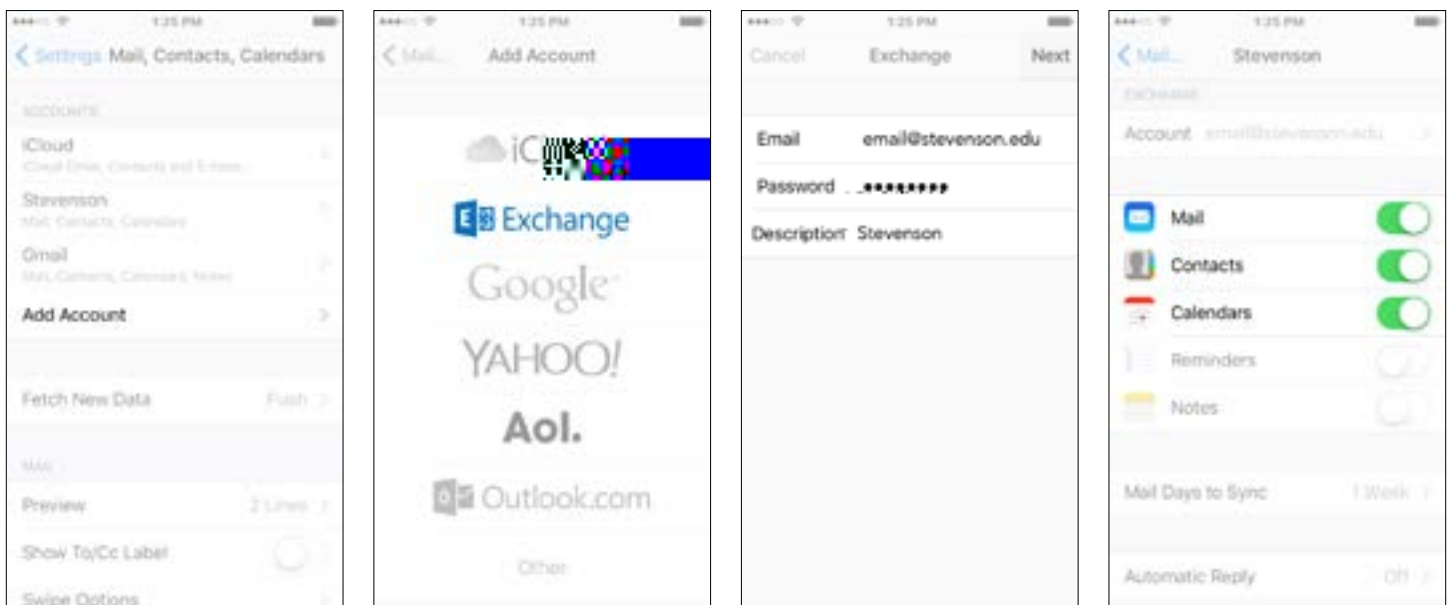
1:25 PM

< Settings Mail, Contacts, Calendars

ACCOUNTS

iCloud
iCloud Drive, Contacts and 5 more...

Stevenson
Mail, Contacts, Calendars

Gmail
Mail, Contacts, Calendars, Notes

Add Account

Fetch New Data Push

MAIL

Preview 2 Lines

Show To/Cc Label

Swipe Options

1:25 PM

< Mail... Add Account

iC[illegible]

Exchange

Google

YAHOO!

Aol.

Outlook.com

Other

1:25 PM

Cancel Exchange Next

Email email@stevenson.edu

Password ••••••••

Description Stevenson

1:25 PM

< Mail... Stevenson

EXCHANGE

Account email@stevenson.edu

Mail

Contacts

Calendars

Reminders

Notes

Mail Days to Sync 1 Week

Automatic Reply Off